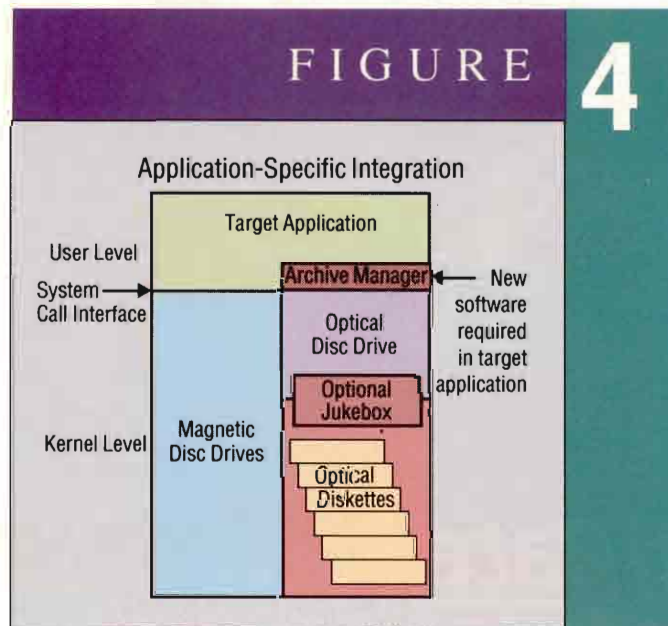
FIGURE 4

Application-Specific Integration

Target Application

User Level

Archive Manager

New software required in target application

System Call Interface

Optical Disc Drive

Optional Jukebox

Kernel Level

Magnetic Disc Drives

Optical Diskettes